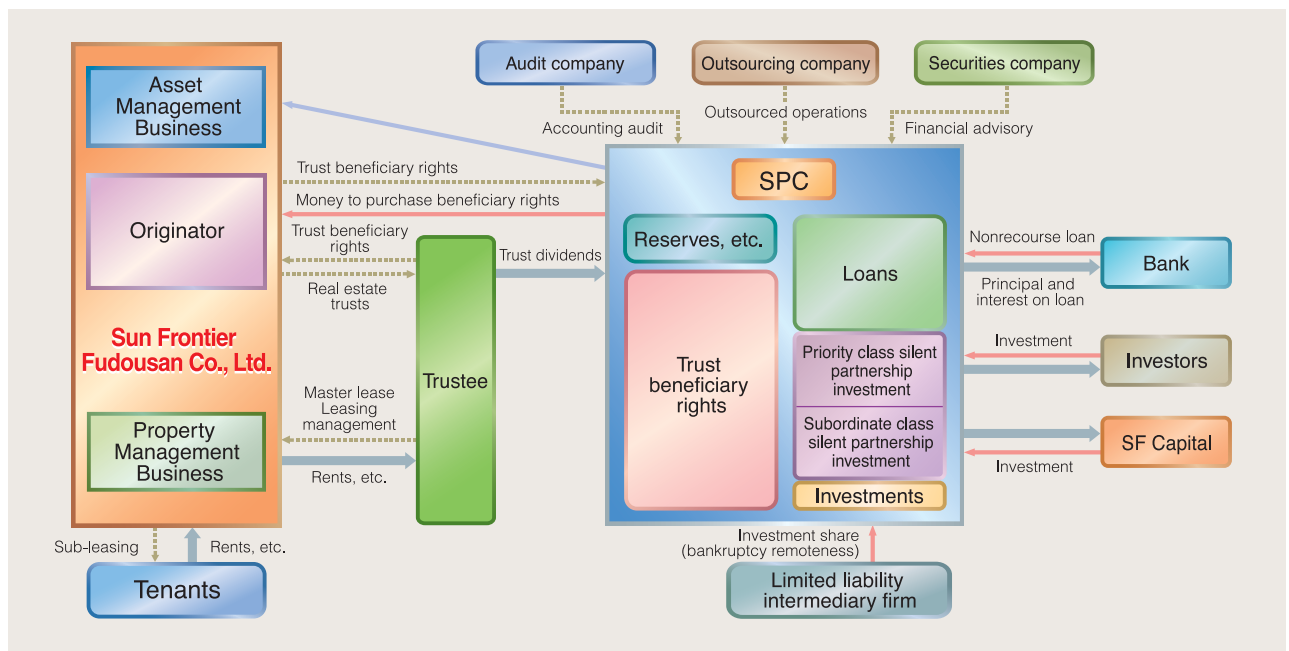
Audit company
Outsourcing company
Securities company
Accounting audit
Outsourced operations
Financial advisory

Asset Management Business

Originator

Sun Frontier Fudousan Co., Ltd.

Property Management Business

Trust beneficiary rights
Money to purchase beneficiary rights
Trust beneficiary rights
Real estate trusts
Trust dividends
Master lease Leasing management
Rents, etc.

Trustee

SPC
Reserves, etc.
Trust beneficiary rights
Loans
Priority class silent partnership investment
Subordinate class silent partnership investment
Investments

Nonrecourse loan
Principal and interest on loan
Bank
Investment
Investors
SF Capital
Investment

Sub-leasing
Rents, etc.
Tenants

Investment share (bankruptcy remoteness)
Limited liability intermediary firm